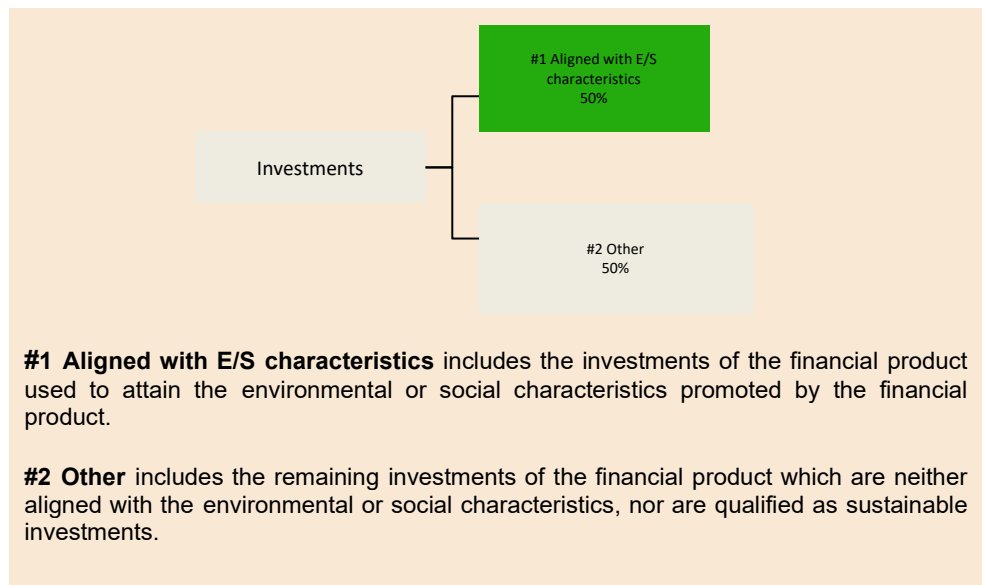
#1 Aligned with E/S characteristics
50%

Investments

#2 Other
50%

**#1 Aligned with E/S characteristics** includes the investments of the financial product used to attain the environmental or social characteristics promoted by the financial product.

**#2 Other** includes the remaining investments of the financial product which are neither aligned with the environmental or social characteristics, nor are qualified as sustainable investments.